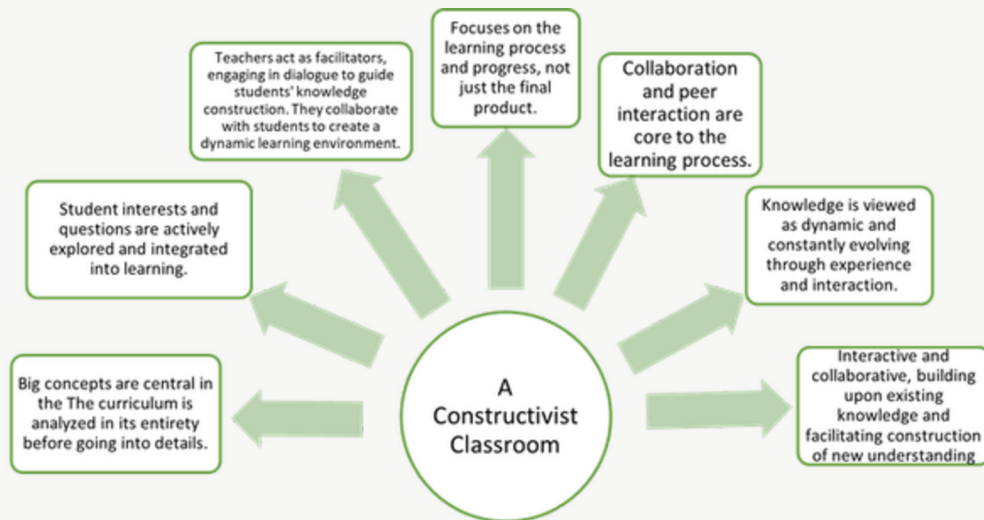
A Constructivist Classroom

Big concepts are central in the The curriculum is analyzed in its entirety before going into details.

Student interests and questions are actively explored and integrated into learning.

Teachers act as facilitators, engaging in dialogue to guide students' knowledge construction. They collaborate with students to create a dynamic learning environment.

Focuses on the learning process and progress, not just the final product.

Collaboration and peer interaction are core to the learning process.

Knowledge is viewed as dynamic and constantly evolving through experience and interaction.

Interactive and collaborative, building upon existing knowledge and facilitating construction of new understanding